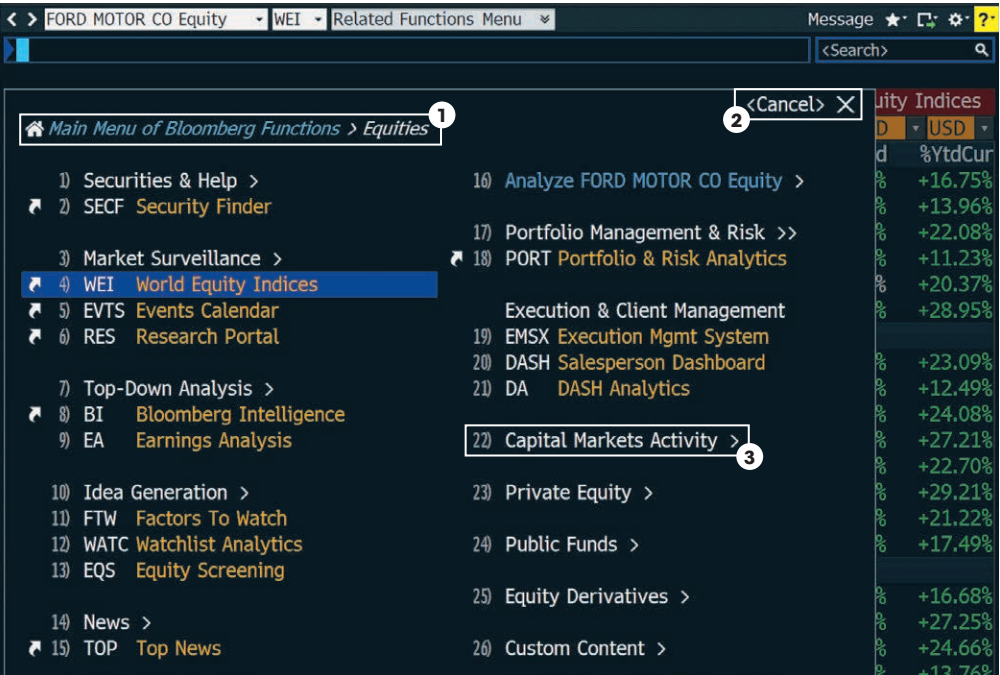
< > FORD MOTOR CO Equity WEI Related Functions Menu

Message ? <Search>

uity Indices
D USD
d %YtdCur

Main Menu of Bloomberg Functions > Equities 1

<Cancel> 2

1) Securities & Help >
2) SECF Security Finder

3) Market Surveillance >
4) WEI World Equity Indices
5) EVTS Events Calendar
6) RES Research Portal

7) Top-Down Analysis >
8) BI Bloomberg Intelligence
9) EA Earnings Analysis

10) Idea Generation >
11) FTW Factors To Watch
12) WATC Watchlist Analytics
13) EQS Equity Screening

14) News >
15) TOP Top News

16) Analyze FORD MOTOR CO Equity >

17) Portfolio Management & Risk >>
18) PORT Portfolio & Risk Analytics

Execution & Client Management
19) EMSX Execution Mgmt System
20) DASH Salesperson Dashboard
21) DA DASH Analytics

22) Capital Markets Activity > 3

23) Private Equity >

24) Public Funds >

25) Equity Derivatives >

26) Custom Content >

+16.75%
+13.96%
+22.08%
+11.23%
+20.37%
+28.95%
+23.09%
+12.49%
+24.08%
+27.21%
+22.70%
+29.21%
+21.22%
+17.49%
+16.68%
+27.25%
+24.66%
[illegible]